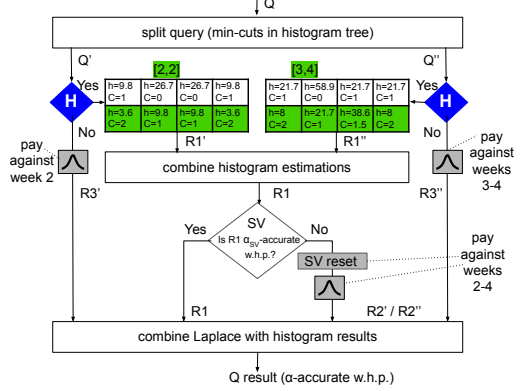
Q

split query (min-cuts in histogram tree)

Q'

Q''

Yes

H

No

[2,2]

| h=9.8 C=1 | h=26.7 C=0 | h=26.7 C=0 | h=9.8 C=1 |
|---|---|---|---|
| h=3.6 C=2 | h=9.8 C=1 | h=9.8 C=1 | h=3.6 C=2 |

[3,4]

| h=21.7 C=1 | h=58.9 C=0 | h=21.7 C=1 | h=21.7 C=1 |
|---|---|---|---|
| h=8 C=2 | h=21.7 C=1 | h=38.6 C=1.5 | h=8 C=2 |

Yes

H

No

pay against week 2

pay against weeks 3-4

R1'

R1''

R3'

R3''

combine histogram estimations

R1

Yes

SV

Is R1 $\alpha_{SV}$-accurate w.h.p.?

No

SV reset

pay against weeks 2-4

R1

R2' / R2''

combine Laplace with histogram results

Q result (α-accurate w.h.p.)